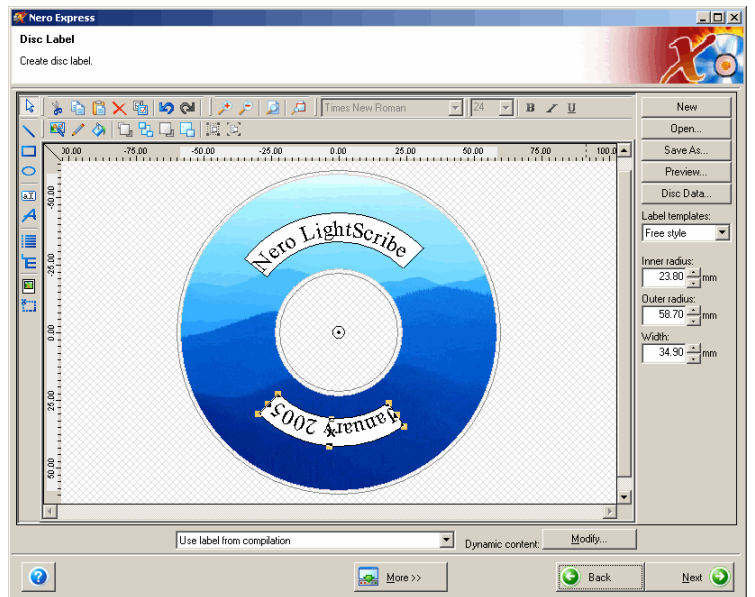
Nero Express

Disc Label

Create disc label.

Times New Roman

24

B I U

-100.00 -75.00 -50.00 -25.00 0.00 25.00 50.00 75.00 100.0

-50.00 -25.00 0.00 25.00 50.00

Nero LightScribe

January 2005

New

Open...

Save As...

Preview...

Disc Data...

Label templates:

Free style

Inner radius:

23.80 mm

Outer radius:

58.70 mm

Width:

34.90 mm

Use label from compilation

Dynamic content:

Modify...

More >>

Back

Next